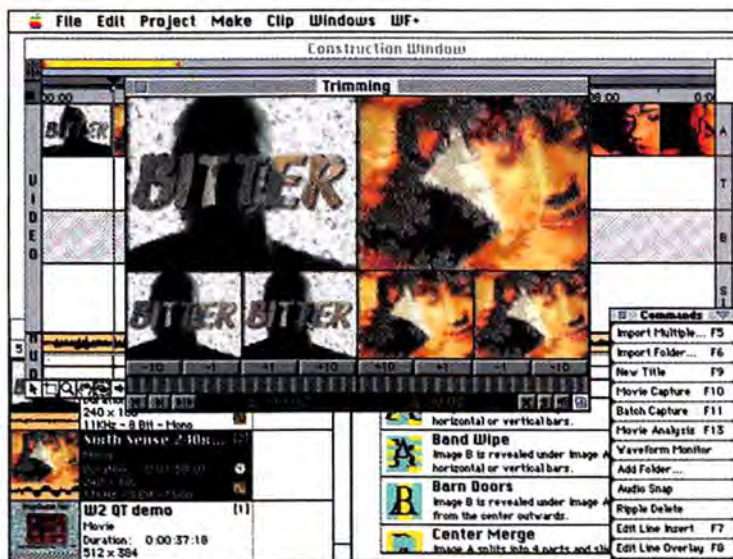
File Edit Project Make Clip Windows WF+

Construction Window

Trimming

00:00

BITTER

V I D E O

A T B

BITTER BITTER

-10 -1 +1 +10 -10 -1 +1 +10

240 x 180
11KHz - 8 Bit - Mono

Sixth Sense 240x...

W2 QT demo
Movie
Duration: 0:00:37:18
512 x 384

horizontal or vertical bars.

Band Wipe
Image B is revealed under Image A horizontal or vertical bars.

Barn Doors
Image B is revealed under Image A from the center outwards.

Center Merge
Image A splits into 4 parts and sl

Commands
Import Multiple... F5
Import Folder... F6
New Title F9
Movie Capture F10
Batch Capture F11
Movie Analysis F13
Waveform Monitor
Add Folder...
Audio Snap
Ripple Delete
Edit Line Insert F7
Edit Line Overlay F8